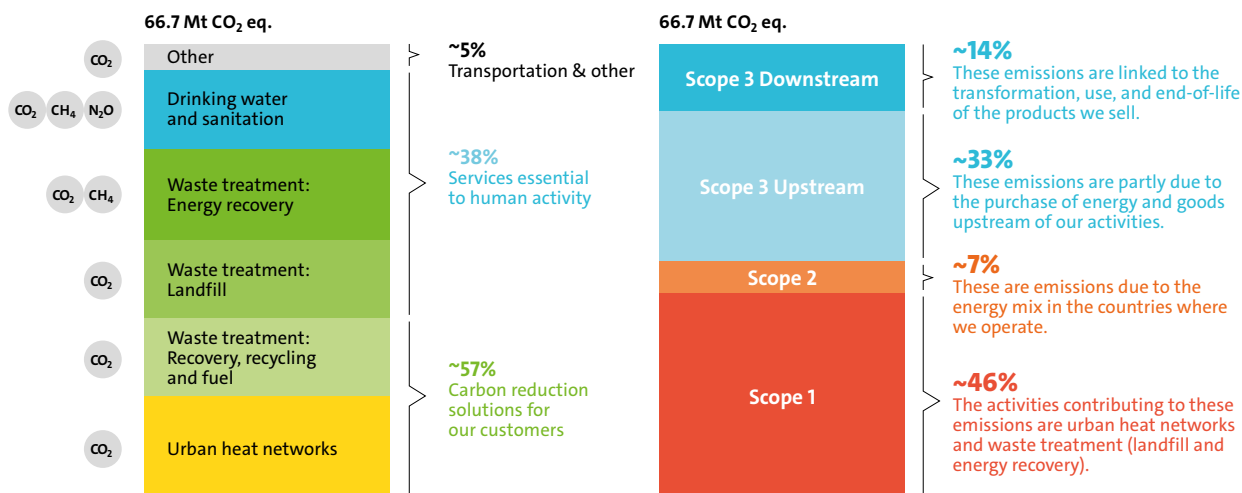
66.7 Mt $CO_2$ eq.

$CO_2$ Other

$CO_2$ $CH_4$ $N_2O$ Drinking water and sanitation

$CO_2$ $CH_4$ Waste treatment: Energy recovery

$CO_2$ Waste treatment: Landfill

$CO_2$ Waste treatment: Recovery, recycling and fuel

$CO_2$ Urban heat networks

~5%
Transportation & other

~38%
Services essential to human activity

~57%
Carbon reduction solutions for our customers

66.7 Mt $CO_2$ eq.

Scope 3 Downstream

Scope 3 Upstream

Scope 2

Scope 1

~14%
These emissions are linked to the transformation, use, and end-of-life of the products we sell.

~33%
These emissions are partly due to the purchase of energy and goods upstream of our activities.

~7%
These are emissions due to the energy mix in the countries where we operate.

~46%
The activities contributing to these emissions are urban heat networks and waste treatment (landfill and energy recovery).